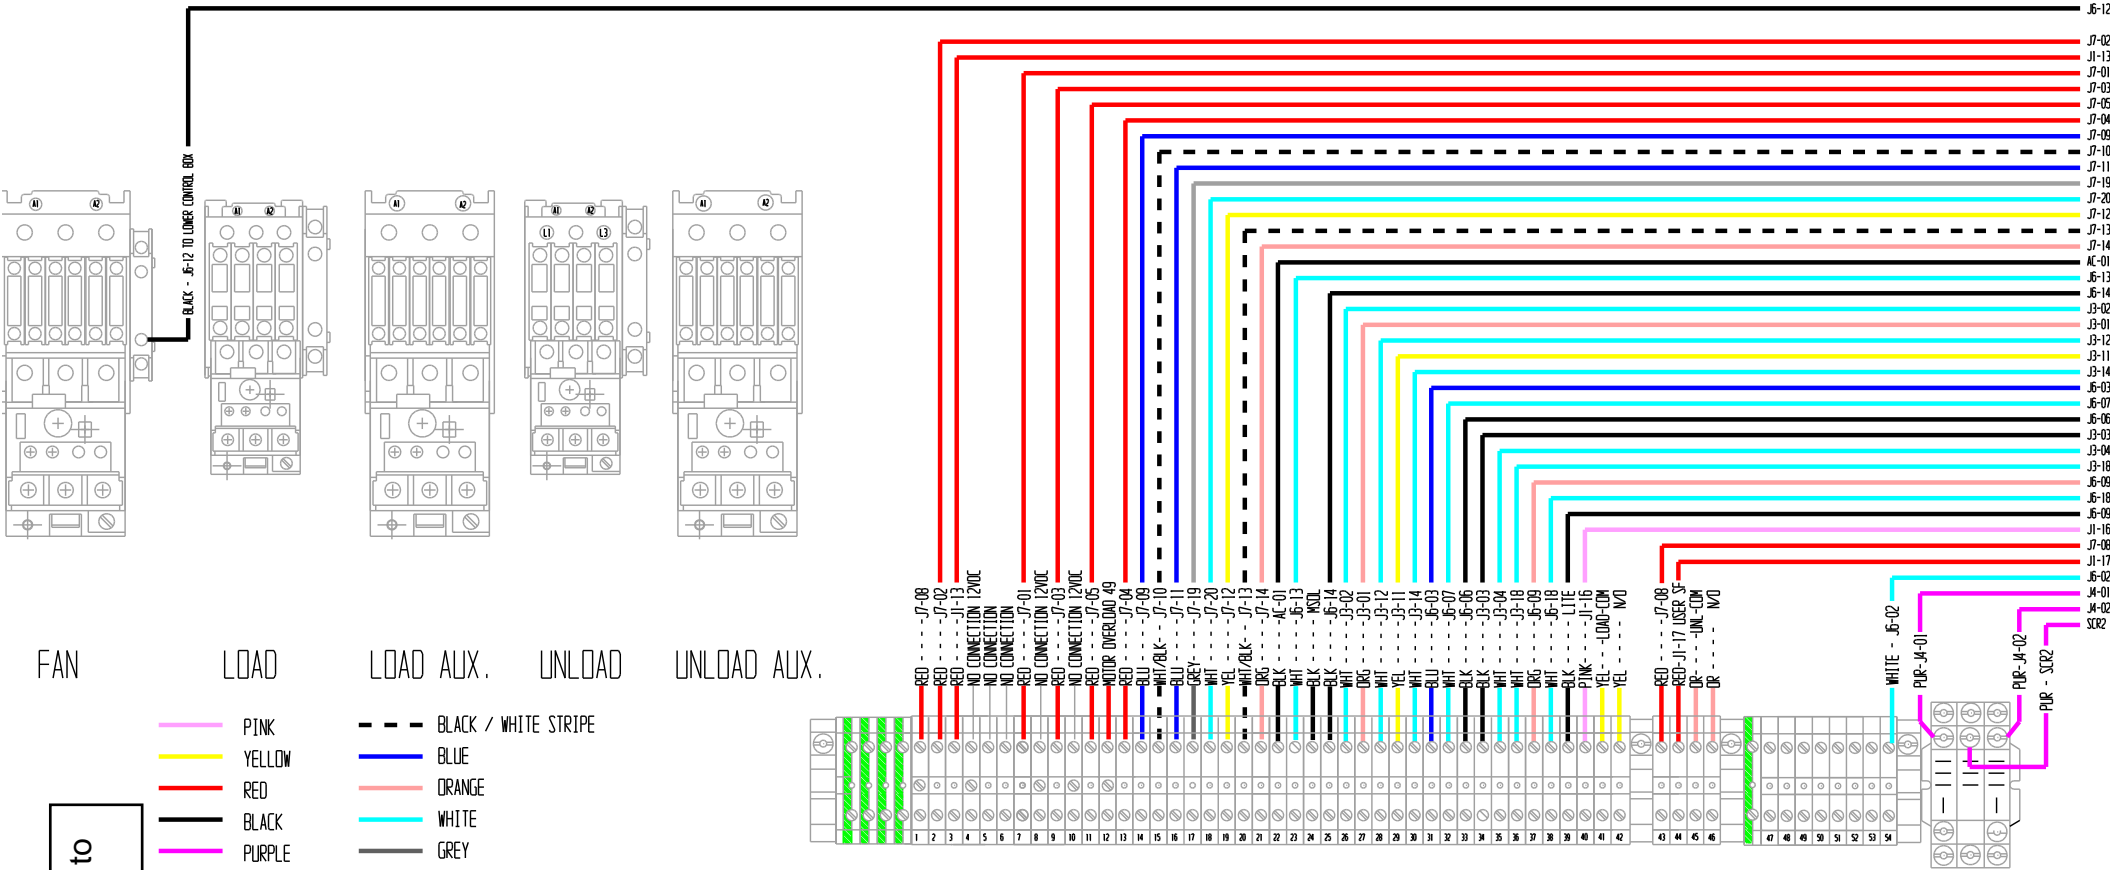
J6-12
J7-02
J1-13
J7-01
J7-03
J7-05
J7-04
J7-09
J7-10
J7-11
J7-19
J7-20
J7-12
J7-13
J7-14
AC-01
J6-13
J6-14
J3-02
J3-01
J3-12
J3-11
J3-14
J6-03
J6-07
J6-06
J3-03
J3-04
J3-18
J6-09
J6-18
J6-09
J1-16
J7-08
J1-17
J6-02
J4-01
J4-02
SCR2

BLACK - J6-12 TO LOWER CONTROL BOX

A1 A2
A1 A2
A1 A2
A1 A2 L1 L3
A1 A2

FAN
LOAD
LOAD AUX.
UNLOAD
UNLOAD AUX.

RED - - J7-08
RED - - J7-02
RED - - J1-13
NO CONNECTION 12VDC
NO CONNECTION
NO CONNECTION
RED - - J7-01
NO CONNECTION 12VDC
RED - - J7-03
NO CONNECTION 12VDC
RED - - J7-05
MOTOR OVERLOAD 49
RED - - J7-04
BLU - - J7-09
WHT/BLK - - J7-10
BLU - - J7-11
GREY - - J7-19
WHT - - J7-20
YEL - - J7-12
WHT/BLK - - J7-13
ORG - - J7-14
BLK - - AC-01
WHT - - J6-13
BLK - - MSOL
BLK - - J6-14
WHT - - J3-02
ORG - - J3-01
WHT - - J3-12
YEL - - J3-11
WHT - - J3-14
BLU - - J6-03
WHT - - J6-07
BLK - - J6-06
BLK - - J3-03
WHT - - J3-04
WHT - - J3-18
ORG - - J6-09
WHT - - J6-18
BLK - - LITE
PINK - - J1-16
YEL - - LOAD-COM
YEL - - N/O
RED - - J7-08
RED-J1-17 USER SF
OR - - UNL-COM
OR - - N/O
WHITE - J6-02
PUR-J4-01
PUR-J4-02
PUR - SCR2

1 2 3 4 5 6 7 8 9 10 11 12 13 14 15 16 17 18 19 20 21 22 23 24 25 26 27 28 29 30 31 32 33 34 35 36 37 38 39 40 41 42 43 44 45 46 47 48 49 50 51 52 53 54

PINK
YELLOW
RED
BLACK
PURPLE
BLACK / WHITE STRIPE
BLUE
ORANGE
WHITE
GREY

to